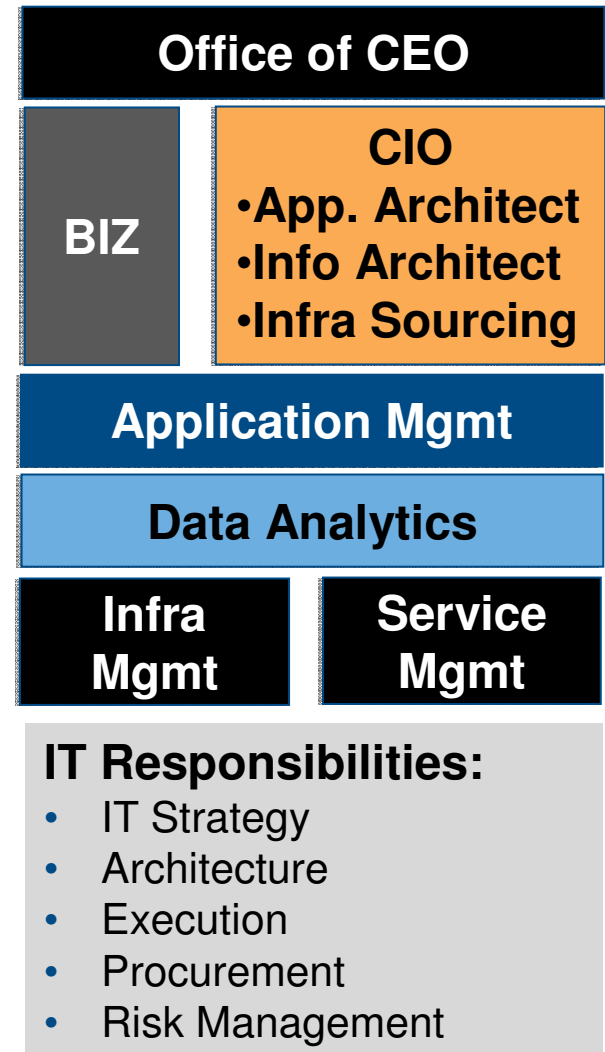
Office of CEO

BIZ

CIO
•App. Architect
•Info Architect
•Infra Sourcing

Application Mgmt

Data Analytics

Infra Mgmt

Service Mgmt

IT Responsibilities:
• IT Strategy
• Architecture
• Execution
• Procurement
• Risk Management